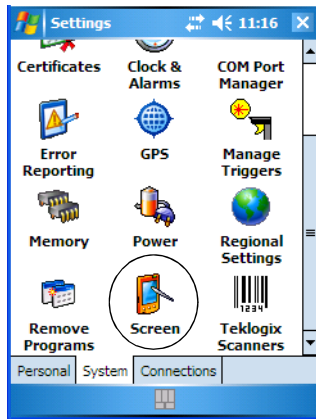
Settings 11:16

Certificates

Clock & Alarms

COM Port Manager

Error Reporting

GPS

Manage Triggers

Memory

Power

Regional Settings

Remove Programs

Screen

Teklogix Scanners

1234

Personal

System

Connections